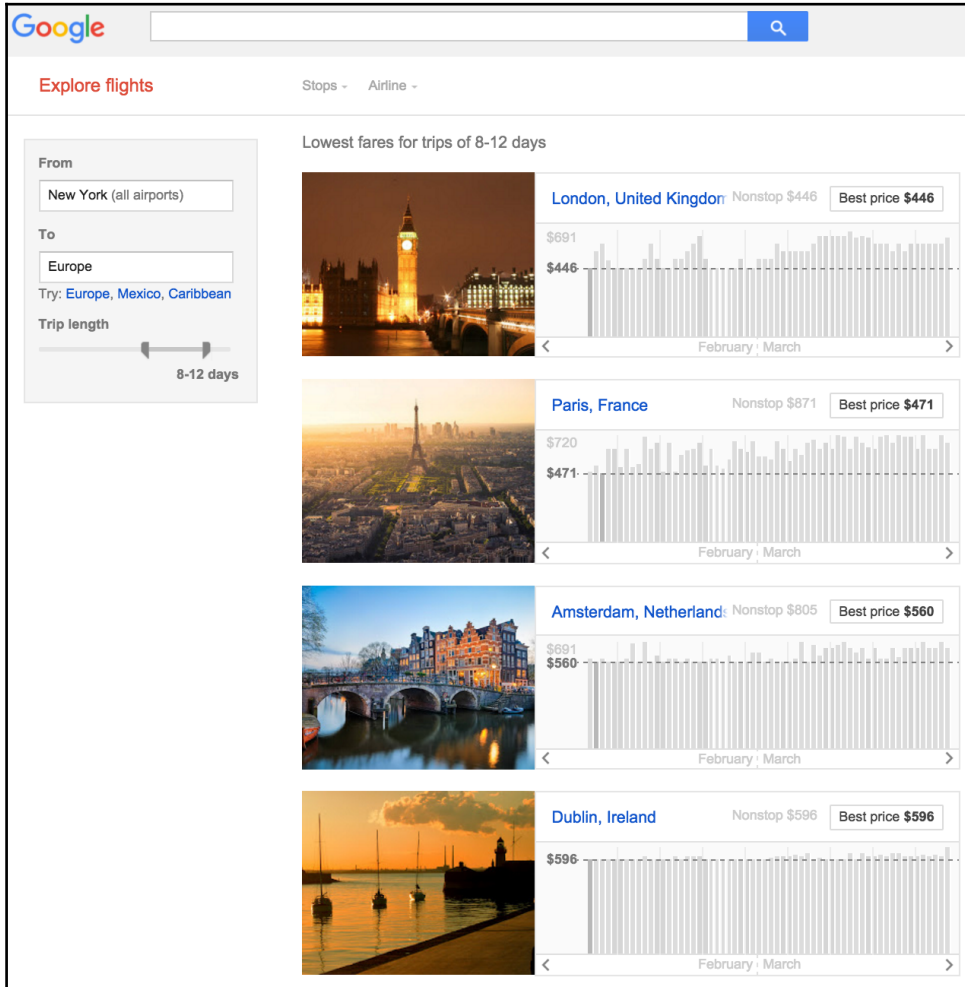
Google

Explore flights

Stops · Airline ·

From

New York (all airports)

To

Europe

Try: Europe, Mexico, Caribbean

Trip length

8-12 days

Lowest fares for trips of 8-12 days

London, United Kingdom Nonstop $446 Best price $446

$691
$446

February March

Paris, France Nonstop $871 Best price $471

$720
$471

February March

Amsterdam, Netherlands Nonstop $805 Best price $560

$691
$560

February March

Dublin, Ireland Nonstop $596 Best price $596

$596

February March